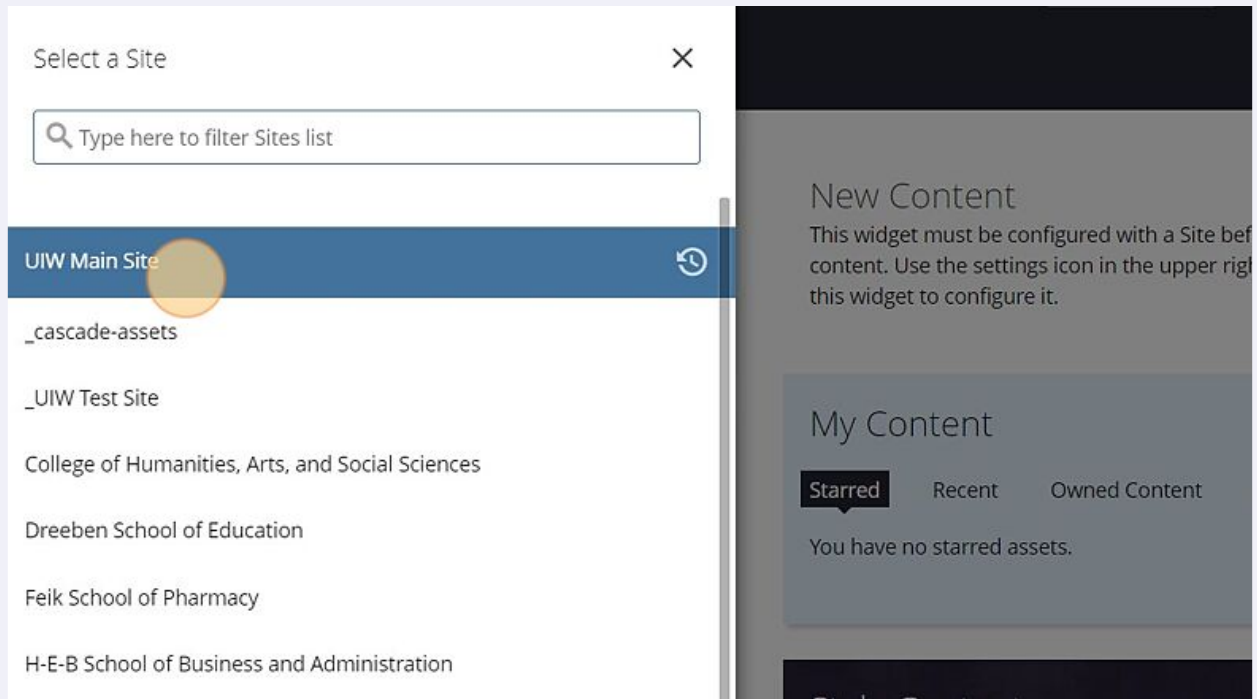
Select a Site

×

Type here to filter Sites list

UIW Main Site

_cascade-assets

_UIW Test Site

College of Humanities, Arts, and Social Sciences

Dreeben School of Education

Feik School of Pharmacy

H-E-B School of Business and Administration

New Content

This widget must be configured with a Site bef content. Use the settings icon in the upper rig this widget to configure it.

My Content

Starred Recent Owned Content

You have no starred assets.